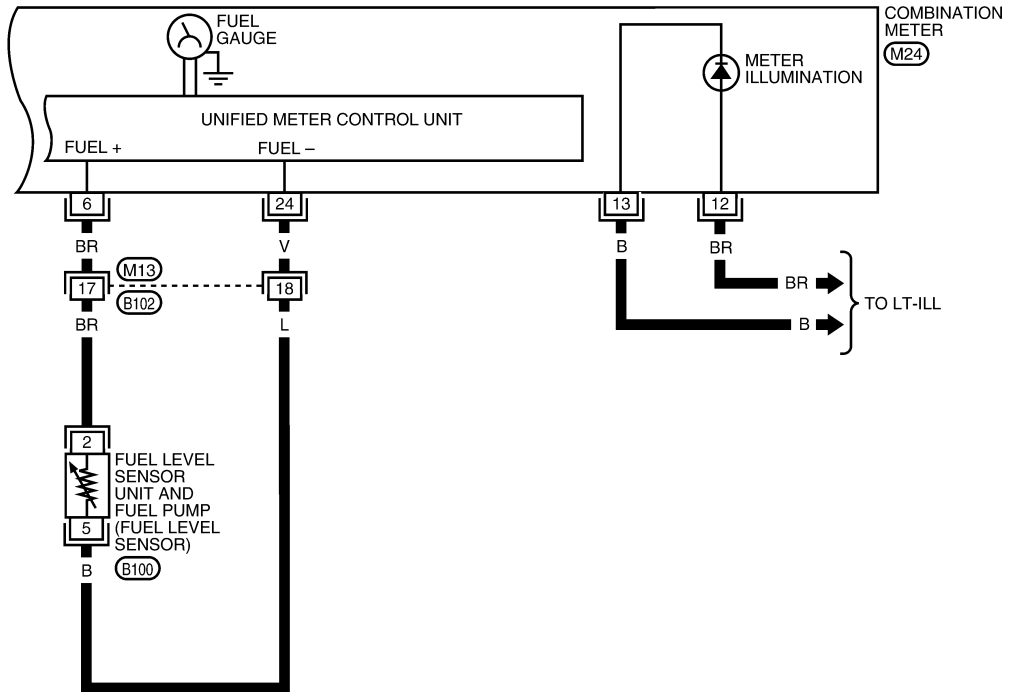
FUEL GAUGE

COMBINATION METER
M24

METER ILLUMINATION

UNIFIED METER CONTROL UNIT

FUEL +

FUEL –

6

24

13

12

BR

V

B

BR

M13

17

18

B102

BR

L

BR

B

TO LT-ILL

2

FUEL LEVEL SENSOR UNIT AND FUEL PUMP (FUEL LEVEL SENSOR)

5

B

B100